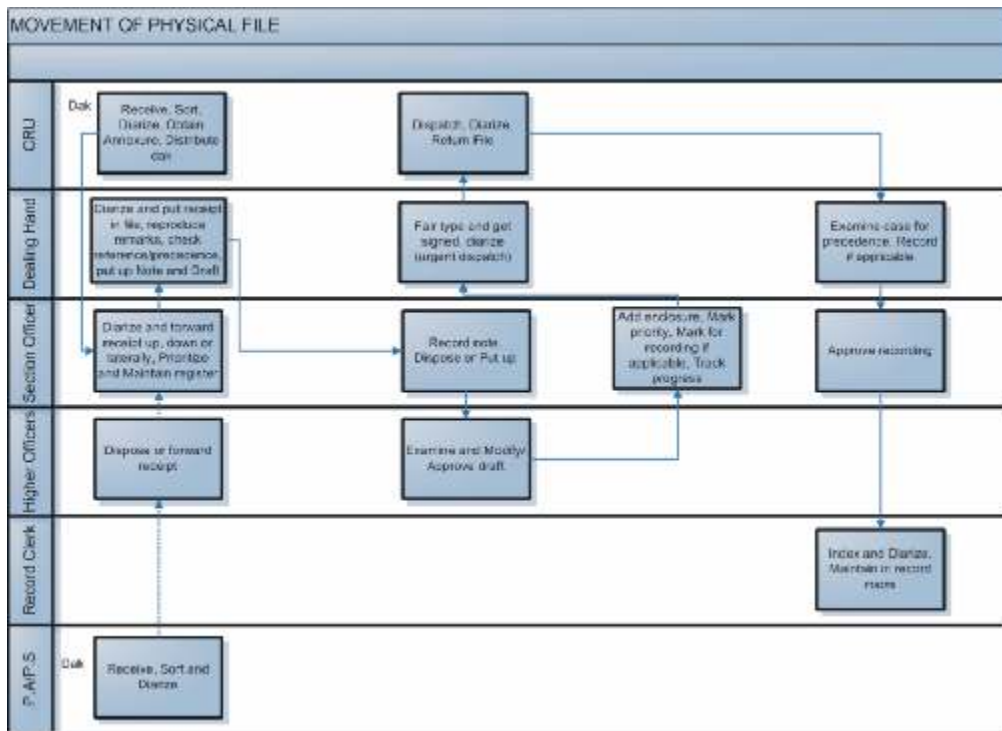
MOVEMENT OF PHYSICAL FILE

CRU

Dak

Receive, Sort, Diarize, Obtain Annexure, Distribute dak

Dispatch, Diarize Return File

Dealing Hand

Diarize and put receipt in file, reproduce remarks, check reference/precedence, put up Note and Draft

Fair type and get signed, diarize (urgent dispatch)

Examine case for precedence. Record if applicable

Section Officer

Diarize and forward receipt up, down or laterally, Prioritize and Maintain register

Record note, Dispose or Put up

Add enclosure, Mark priority, Mark for recording if applicable, Track progress

Approve recording

Higher Officers

Dispose or forward receipt

Examine and Modify/ Approve draft

Record Clerk

Index and Diarize, Maintain in record room

P.A/P.S

Dak

Receive, Sort and Diarize